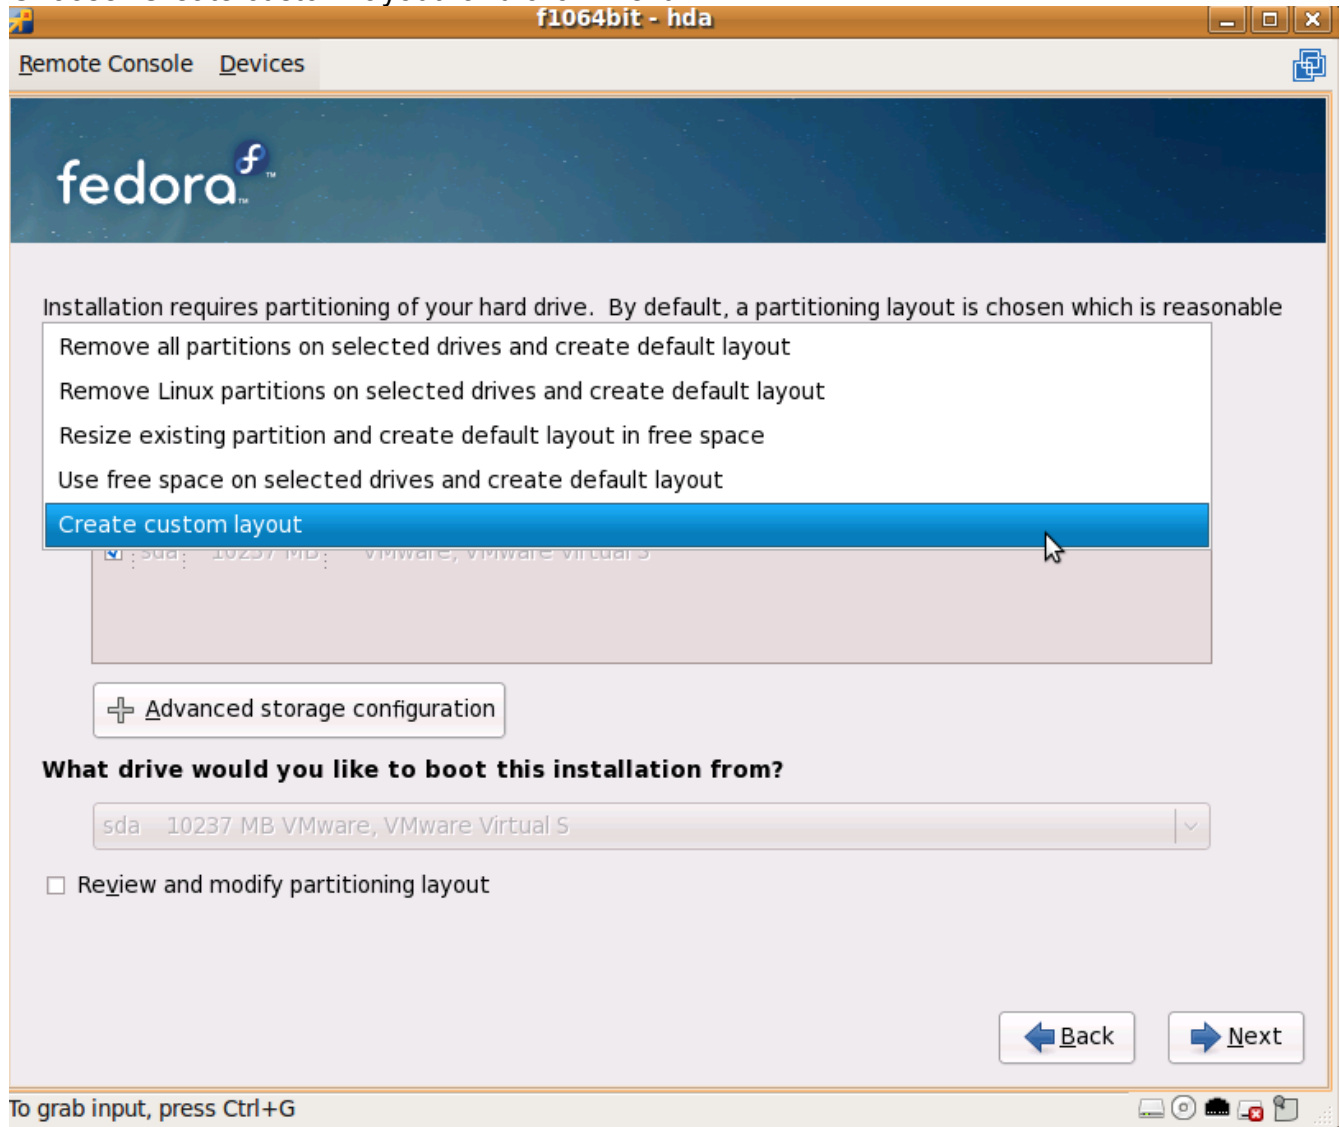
f1064bit - hda

Remote Console Devices

fedora

Installation requires partitioning of your hard drive. By default, a partitioning layout is chosen which is reasonable

Remove all partitions on selected drives and create default layout
Remove Linux partitions on selected drives and create default layout
Resize existing partition and create default layout in free space
Use free space on selected drives and create default layout
Create custom layout

sda 10237 MB VMware, VMware Virtual S

Advanced storage configuration

What drive would you like to boot this installation from?

sda 10237 MB VMware, VMware Virtual S

Review and modify partitioning layout

Back Next

To grab input, press Ctrl+G